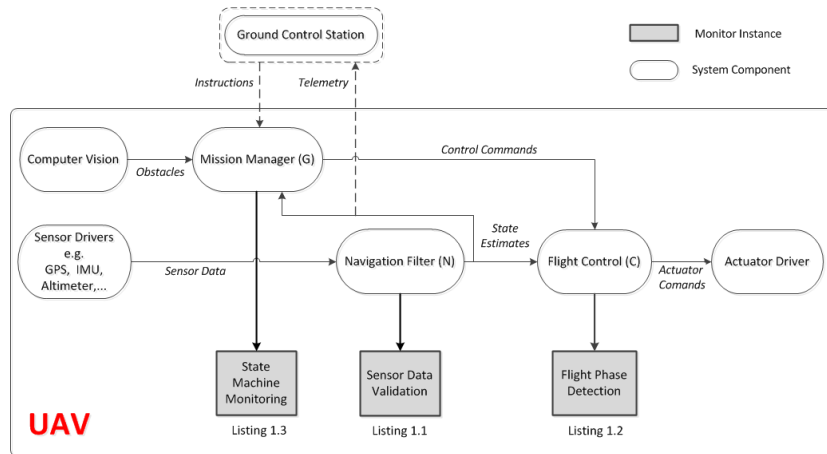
Ground Control Station

Monitor Instance

System Component

Instructions

Telemetry

Computer Vision

Obstacles

Mission Manager (G)

Control Commands

Sensor Drivers e.g. GPS, IMU, Altimeter,...

Sensor Data

Navigation Filter (N)

State Estimates

Flight Control (C)

Actuator Comands

Actuator Driver

State Machine Monitoring

Sensor Data Validation

Flight Phase Detection

UAV

Listing 1.3

Listing 1.1

Listing 1.2